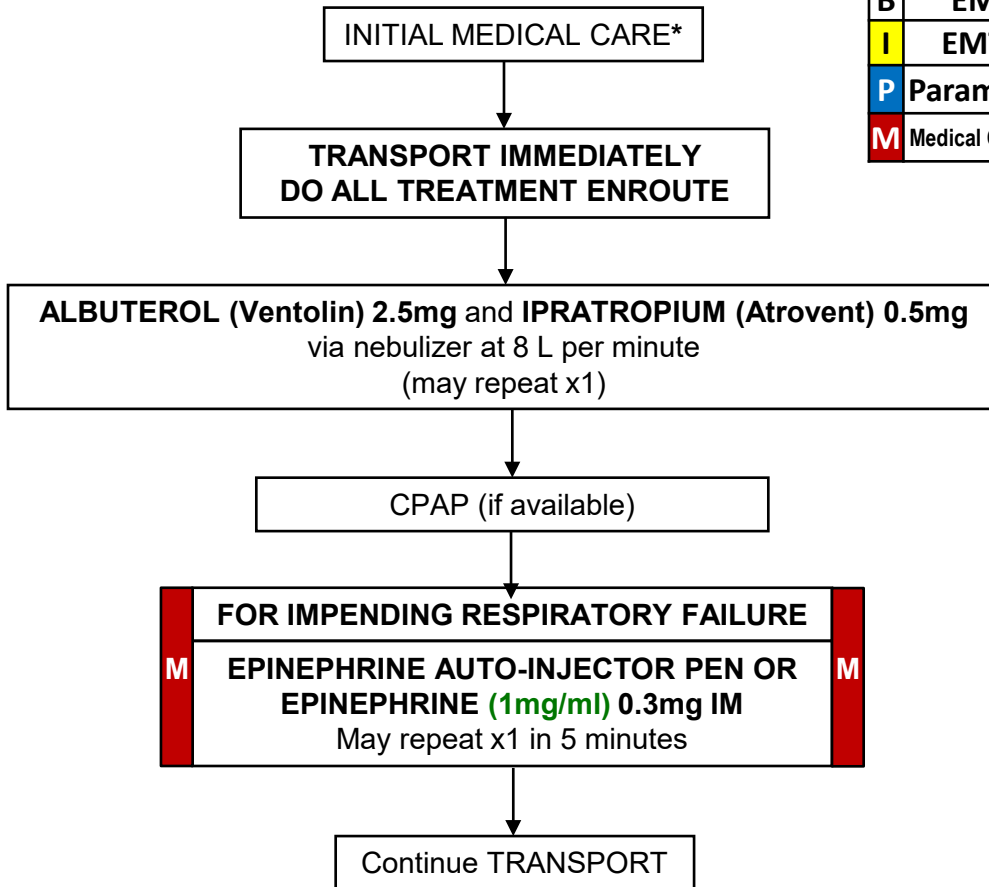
INITIAL MEDICAL CARE*

| B | EM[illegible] |
|---|---|
| I | EM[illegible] |
| P | Param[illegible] |
| M | Medical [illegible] |

TRANSPORT IMMEDIATELY
DO ALL TREATMENT ENROUTE

ALBUTEROL (Ventolin) 2.5mg and IPRATROPIUM (Atrovent) 0.5mg
via nebulizer at 8 L per minute
(may repeat x1)

CPAP (if available)

M

FOR IMPENDING RESPIRATORY FAILURE

EPINEPHRINE AUTO-INJECTOR PEN OR
EPINEPHRINE (1mg/ml) 0.3mg IM
May repeat x1 in 5 minutes

M

Continue TRANSPORT